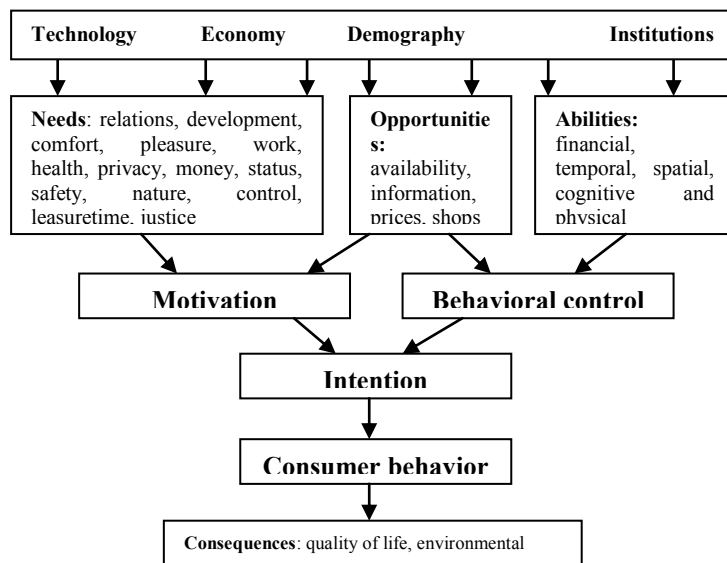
Technology Economy Demography Institutions

**Needs**: relations, development, comfort, pleasure, work, health, privacy, money, status, safety, nature, control, leasuretime, justice

**Opportunities:** availability, information, prices, shops

**Abilities:** financial, temporal, spatial, cognitive and physical

**Motivation**

**Behavioral control**

**Intention**

**Consumer behavior**

**Consequences**: quality of life, environmental